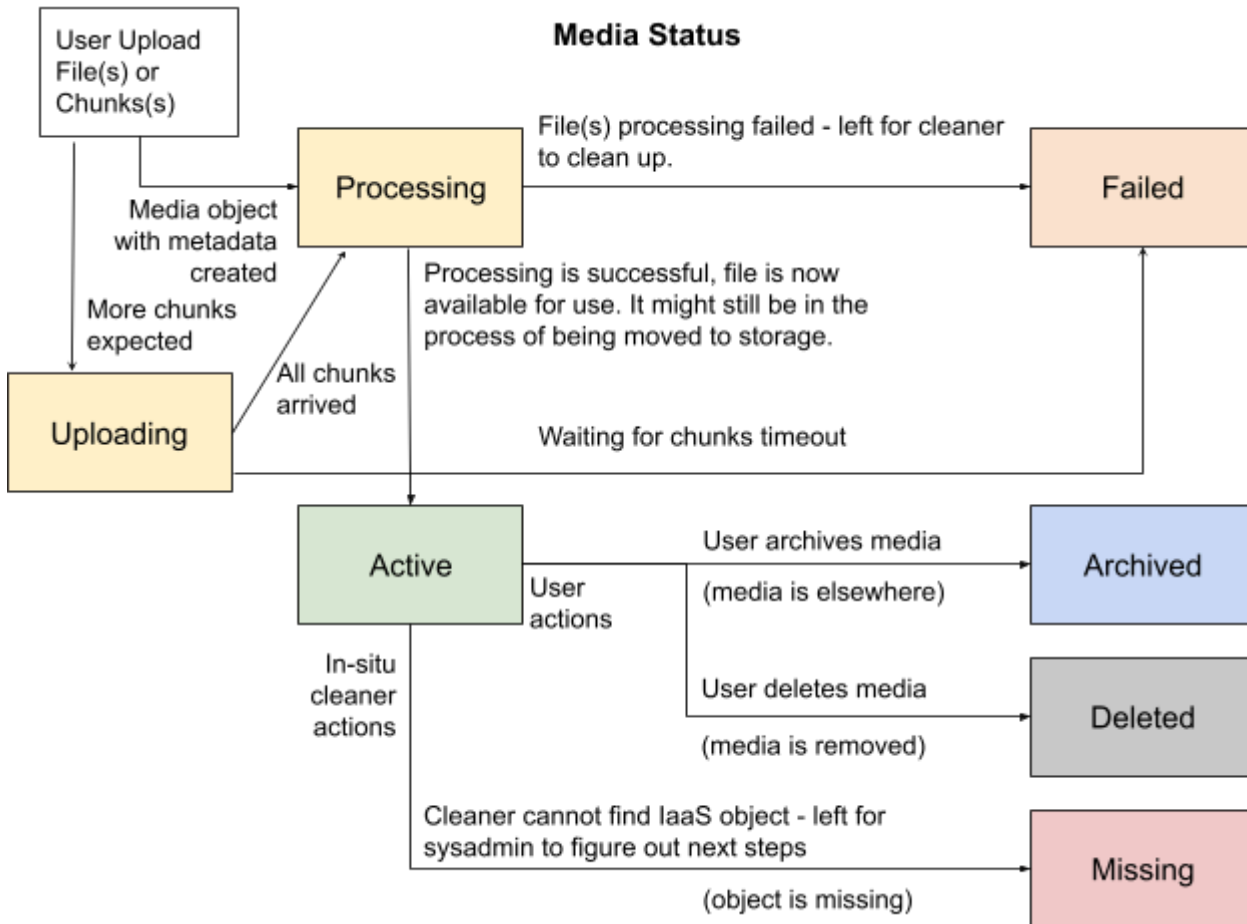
Media Status

User Upload File(s) or Chunks(s)

Processing

File(s) processing failed - left for cleaner to clean up.

Failed

Media object with metadata created

More chunks expected

Processing is successful, file is now available for use. It might still be in the process of being moved to storage.

All chunks arrived

Uploading

Waiting for chunks timeout

Active

User archives media

(media is elsewhere)

Archived

User actions

In-situ cleaner actions

User deletes media

Deleted

(media is removed)

Cleaner cannot find IaaS object - left for sysadmin to figure out next steps

Missing

(object is missing)